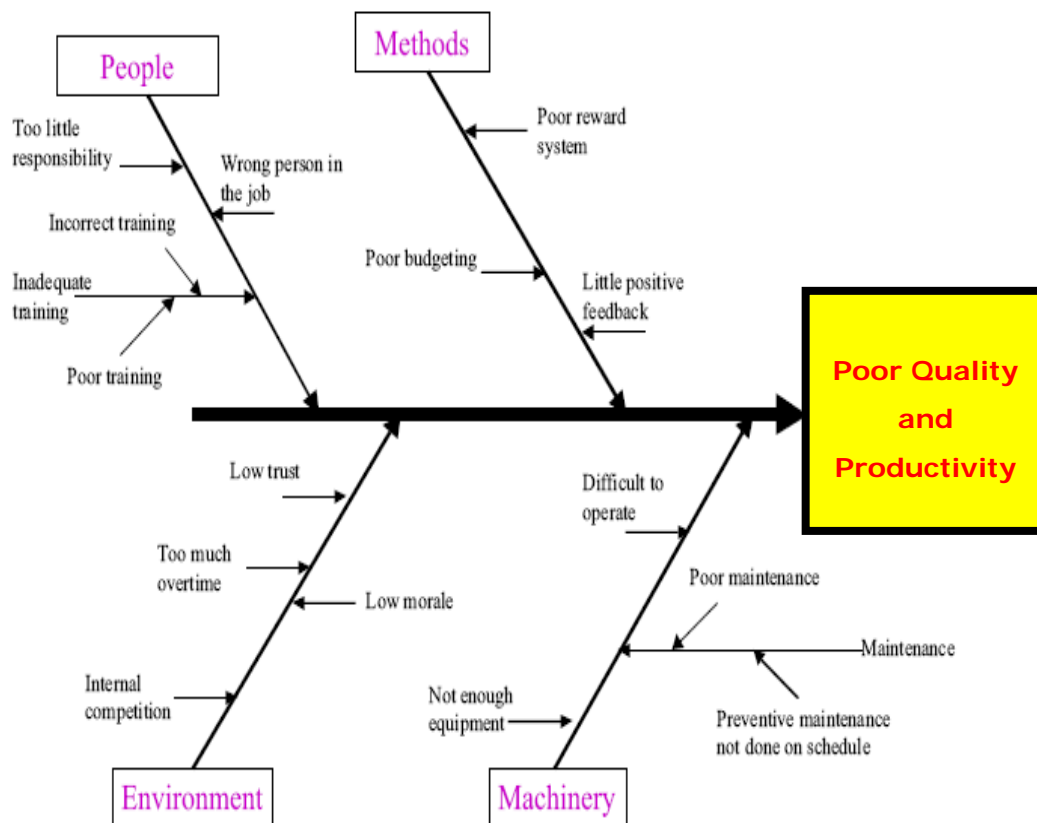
People

Too little responsibility

Wrong person in the job

Incorrect training

Inadequate training

Poor training

Methods

Poor reward system

Poor budgeting

Little positive feedback

Poor Quality and Productivity

Low trust

Too much overtime

Low morale

Internal competition

Environment

Difficult to operate

Poor maintenance

Maintenance

Preventive maintenance not done on schedule

Not enough equipment

Machinery